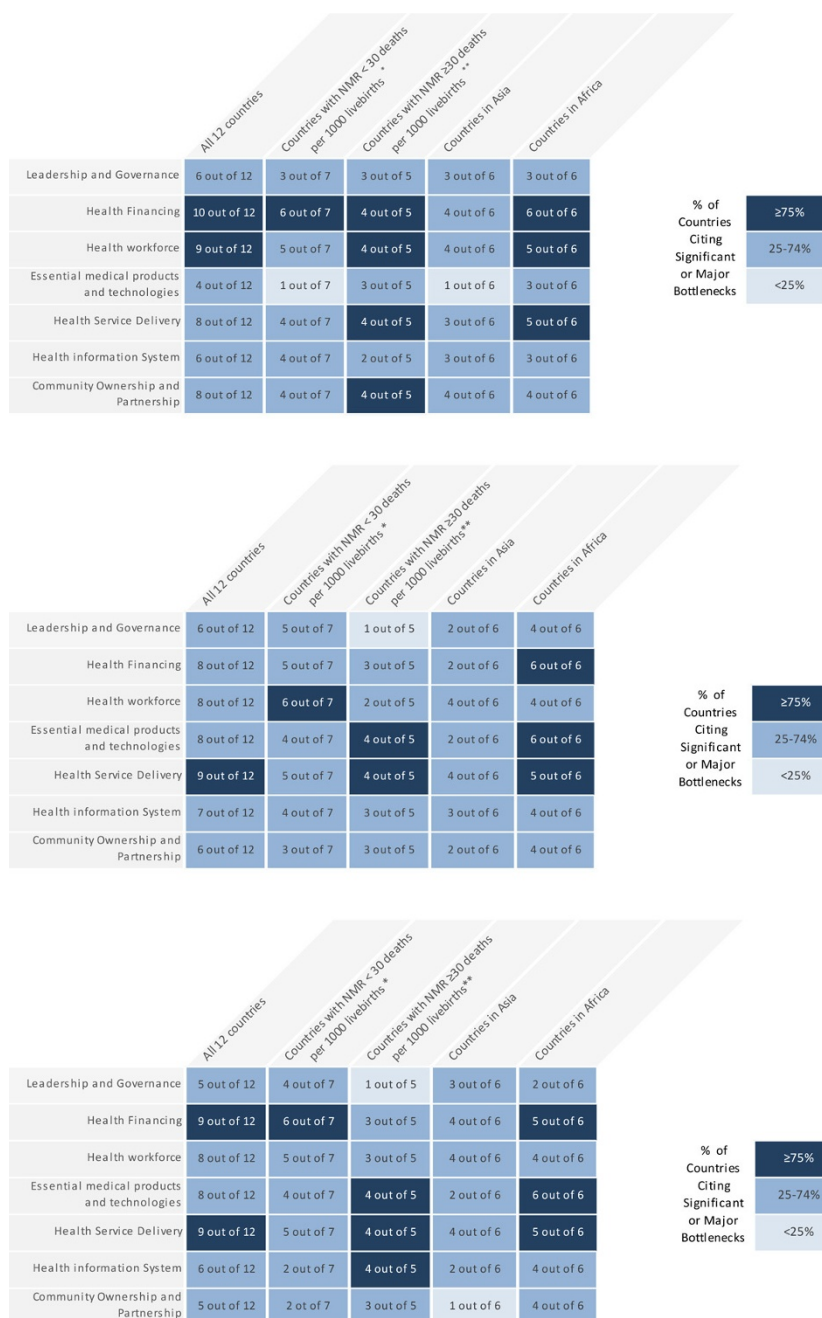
| | All 12 countries | Countries with NMR < 30 deaths per 1000 livebirths * | Countries with NMR ≥30 deaths per 1000 livebirths ** | Countries in Asia | Countries in Africa |
|---|---|---|---|---|---|
| Leadership and Governance | 6 out of 12 | 3 out of 7 | 3 out of 5 | 3 out of 6 | 3 out of 6 |
| Health Financing | 10 out of 12 | 6 out of 7 | 4 out of 5 | 4 out of 6 | 6 out of 6 |
| Health workforce | 9 out of 12 | 5 out of 7 | 4 out of 5 | 4 out of 6 | 5 out of 6 |
| Essential medical products and technologies | 4 out of 12 | 1 out of 7 | 3 out of 5 | 1 out of 6 | 3 out of 6 |
| Health Service Delivery | 8 out of 12 | 4 out of 7 | 4 out of 5 | 3 out of 6 | 5 out of 6 |
| Health information System | 6 out of 12 | 4 out of 7 | 2 out of 5 | 3 out of 6 | 3 out of 6 |
| Community Ownership and Partnership | 8 out of 12 | 4 out of 7 | 4 out of 5 | 4 out of 6 | 4 out of 6 |

% of Countries Citing Significant or Major Bottlenecks
≥75%
25-74%
<25%

| | All 12 countries | Countries with NMR < 30 deaths per 1000 livebirths * | Countries with NMR ≥30 deaths per 1000 livebirths** | Countries in Asia | Countries in Africa |
|---|---|---|---|---|---|
| Leadership and Governance | 6 out of 12 | 5 out of 7 | 1 out of 5 | 2 out of 6 | 4 out of 6 |
| Health Financing | 8 out of 12 | 5 out of 7 | 3 out of 5 | 2 out of 6 | 6 out of 6 |
| Health workforce | 8 out of 12 | 6 out of 7 | 2 out of 5 | 4 out of 6 | 4 out of 6 |
| Essential medical products and technologies | 8 out of 12 | 4 out of 7 | 4 out of 5 | 2 out of 6 | 6 out of 6 |
| Health Service Delivery | 9 out of 12 | 5 out of 7 | 4 out of 5 | 4 out of 6 | 5 out of 6 |
| Health information System | 7 out of 12 | 4 out of 7 | 3 out of 5 | 3 out of 6 | 4 out of 6 |
| Community Ownership and Partnership | 6 out of 12 | 3 out of 7 | 3 out of 5 | 2 out of 6 | 4 out of 6 |

% of Countries Citing Significant or Major Bottlenecks
≥75%
25-74%
<25%

| | All 12 countries | Countries with NMR < 30 deaths per 1000 livebirths * | Countries with NMR ≥30 deaths per 1000 livebirths** | Countries in Asia | Countries in Africa |
|---|---|---|---|---|---|
| Leadership and Governance | 5 out of 12 | 4 out of 7 | 1 out of 5 | 3 out of 6 | 2 out of 6 |
| Health Financing | 9 out of 12 | 6 out of 7 | 3 out of 5 | 4 out of 6 | 5 out of 6 |
| Health workforce | 8 out of 12 | 5 out of 7 | 3 out of 5 | 4 out of 6 | 4 out of 6 |
| Essential medical products and technologies | 8 out of 12 | 4 out of 7 | 4 out of 5 | 2 out of 6 | 6 out of 6 |
| Health Service Delivery | 9 out of 12 | 5 out of 7 | 4 out of 5 | 4 out of 6 | 5 out of 6 |
| Health information System | 6 out of 12 | 2 out of 7 | 4 out of 5 | 2 out of 6 | 4 out of 6 |
| Community Ownership and Partnership | 5 out of 12 | 2 ot of 7 | 3 out of 5 | 1 out of 6 | 4 out of 6 |

% of Countries Citing Significant or Major Bottlenecks
≥75%
25-74%
<25%